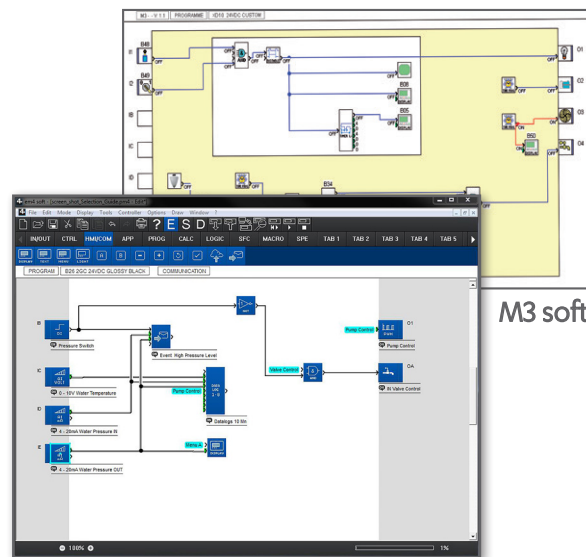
M3 - V 1.1 | PROGRAMME | XD10 24VDC CUSTOM

I1 B48 OFF
I2 B49 OFF
B08
B05
B34
O1 OFF
O2 OFF
O3 ON
O4 OFF

M3 soft

File Edit Mode Display Tools Controller Options Draw Window ?

IN/OUT CTRL HMI/COM APP PROG CALC LOGIC SFC MACRO SPE TAB 1 TAB 2 TAB 3 TAB 4 TAB 5

DISPLAY TEXT MENU L.EDIT

PROGRAM | B26 2GC 24VDC GLOSSY BLACK | COMMUNICATION

IB Pressure Switch
IC 0 - 10V Water Temperature
ID 4 - 20mA Water Pressure IN
IE 4 - 20mA Water Pressure OUT
Event: High Pressure Level
Pump Control
Datalogs 10 Min
Menu A
Valve Control
Pump Control O1
Pump Control
OA
5V Valve Control

100%
1%